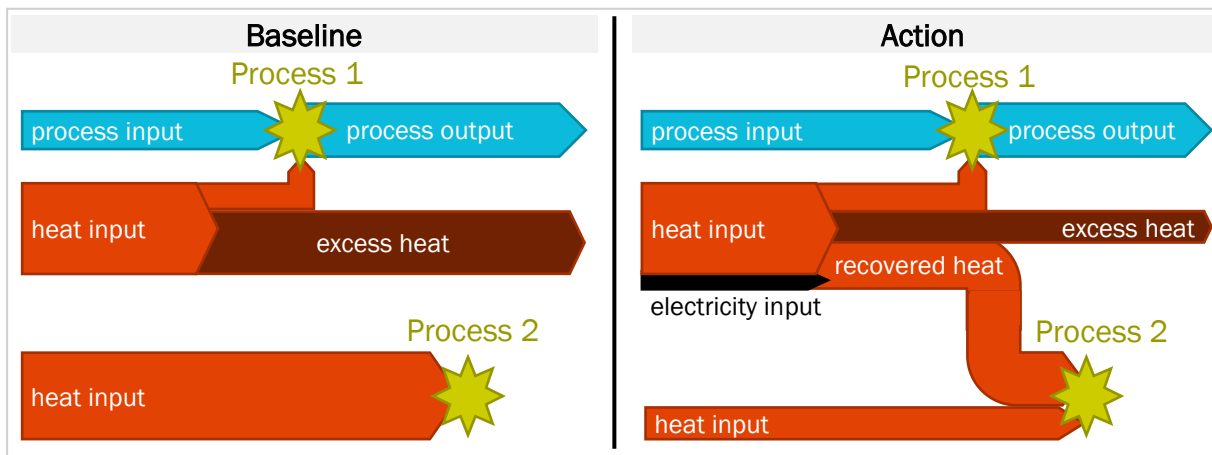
Baseline

Process 1

process input

process output

heat input

excess heat

Process 2

heat input

Action

Process 1

process input

process output

heat input

excess heat

recovered heat

electricity input

Process 2

heat input